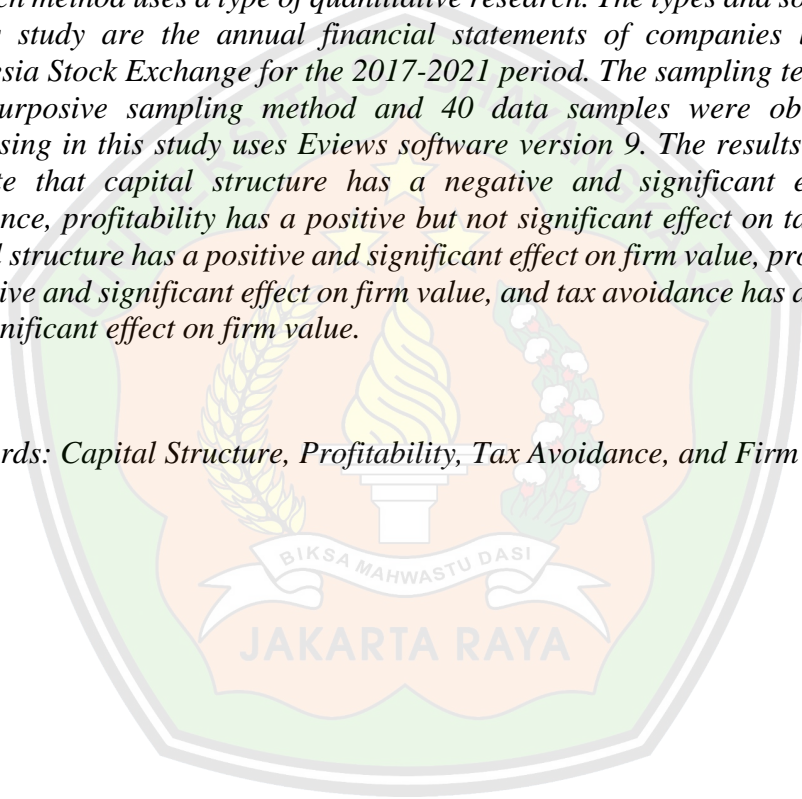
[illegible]ch method uses a type of quantitative research. The types and so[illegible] study are the annual financial statements of companies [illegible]sia Stock Exchange for the 2017-2021 period. The sampling te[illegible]urposive sampling method and 40 data samples were ob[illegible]sing in this study uses Eviews software version 9. The results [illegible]te that capital structure has a negative and significant e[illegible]nce, profitability has a positive but not significant effect on ta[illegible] structure has a positive and significant effect on firm value, pro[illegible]ive and significant effect on firm value, and tax avoidance has a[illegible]nificant effect on firm value.

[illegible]rds: Capital Structure, Profitability, Tax Avoidance, and Firm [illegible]

BIKSA MAHWASTU DASI

JAKARTA RAYA